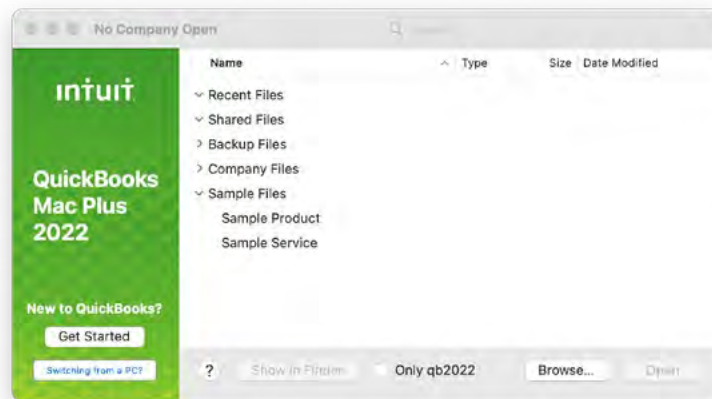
No Company Open

intuit

QuickBooks Mac Plus 2022

New to QuickBooks?

Get Started

Switching from a PC?

| Name | Type | Size | Date Modified |
|---|---|---|---|
| Recent Files | | | |
| Shared Files | | | |
| Backup Files | | | |
| Company Files | | | |
| Sample Files | | | |
| Sample Product | | | |
| Sample Service | | | |

?

Show in Finder

Only qb2022

Browse...

Open